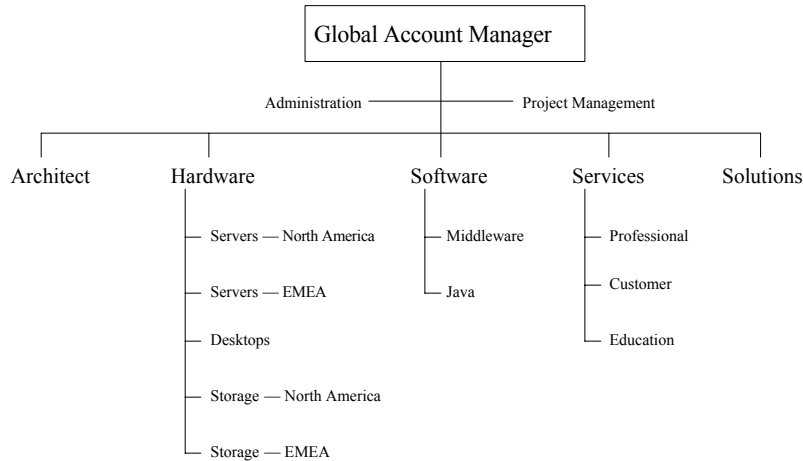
Global Account Manager

Administration

Project Management

Architect

Hardware

Servers — North America

Servers — EMEA

Desktops

Storage — North America

Storage — EMEA

Software

Middleware

Java

Services

Professional

Customer

Education

Solutions